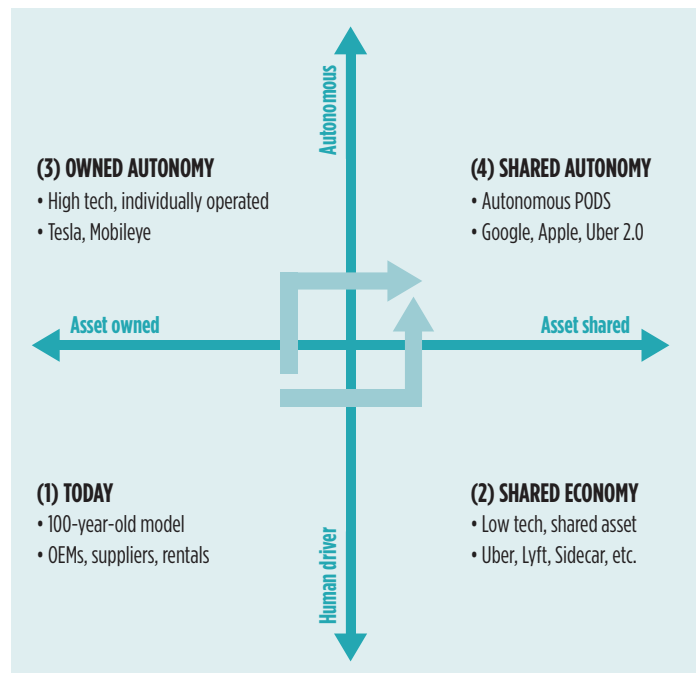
Autonomous

(3) OWNED AUTONOMY
• High tech, individually operated
• Tesla, Mobileye

(4) SHARED AUTONOMY
• Autonomous PODS
• Google, Apple, Uber 2.0

Asset owned

Asset shared

(1) TODAY
• 100-year-old model
• OEMs, suppliers, rentals

(2) SHARED ECONOMY
• Low tech, shared asset
• Uber, Lyft, Sidecar, etc.

Human driver